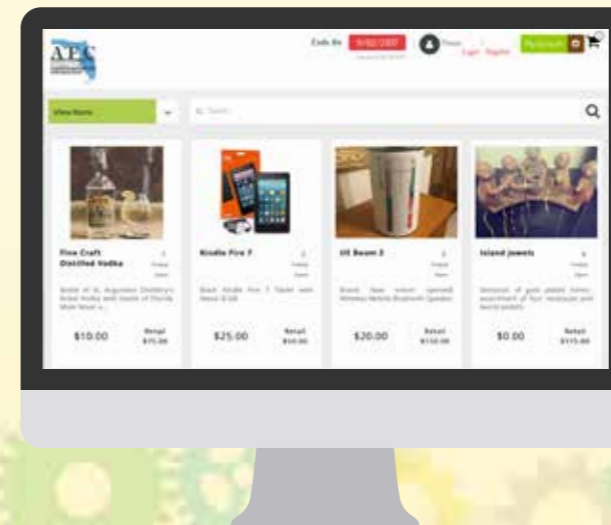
AEC

Ends In

Login Register

View Items

Search

Five Craft Distilled Vodka

Bottle of St. Augustine Distillery's Vodka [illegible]

$10.00

Retail $75.00

Kindle Fire 7

Black Kindle Fire 7 Tablet with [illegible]

$25.00

Retail $50.00

UE Boom 3

Brand new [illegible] Wireless Mobile Bluetooth Speaker

$20.00

Retail $150.00

Island Jewels

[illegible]

$0.00

Retail $175.00